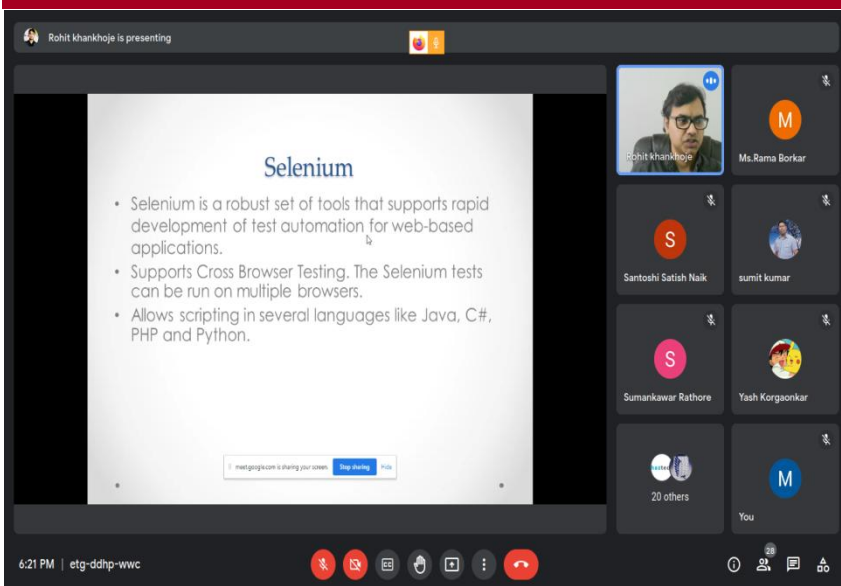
Rohit khankhoje is presenting

Selenium

• Selenium is a robust set of tools that supports rapid development of test automation for web-based applications.
• Supports Cross Browser Testing. The Selenium tests can be run on multiple browsers.
• Allows scripting in several languages like Java, C#, PHP and Python.

meet.google.com is sharing your screen. Stop sharing Hide

Rohit khankhoje

M
Ms.Rama Borkar

S
Santoshi Satish Naik

sumit kumar

S
Sumankawar Rathore

Yash Korgaonkar

20 others

M
You

6:21 PM | etg-ddhp-wwc

28